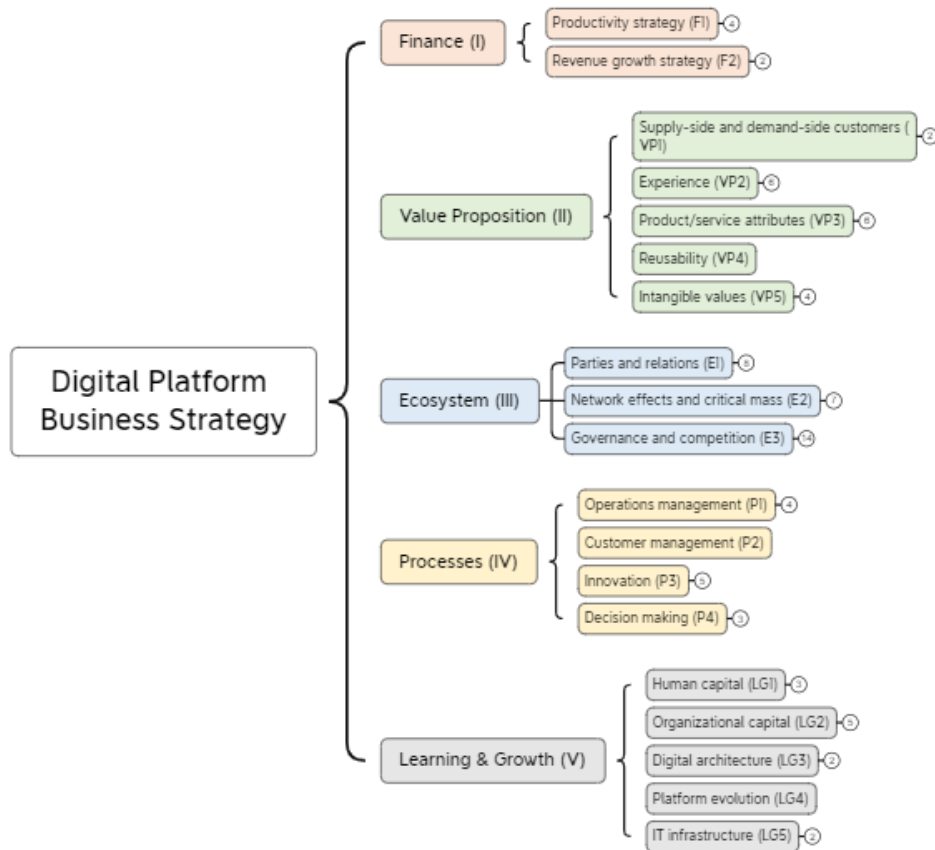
Digital Platform Business Strategy

Finance (I)

Productivity strategy (FI) 4

Revenue growth strategy (F2) 2

Value Proposition (II)

Supply-side and demand-side customers ( VPI) 2

Experience (VP2) 6

Product/service attributes (VP3) 6

Reusability (VP4)

Intangible values (VP5) 4

Ecosystem (III)

Parties and relations (EI) 6

Network effects and critical mass (E2) 7

Governance and competition (E3) 14

Processes (IV)

Operations management (PI) 4

Customer management (P2)

Innovation (P3) 5

Decision making (P4) 3

Learning & Growth (V)

Human capital (LG1) 3

Organizational capital (LG2) 5

Digital architecture (LG3) 2

Platform evolution (LG4)

IT infrastructure (LG5) 2